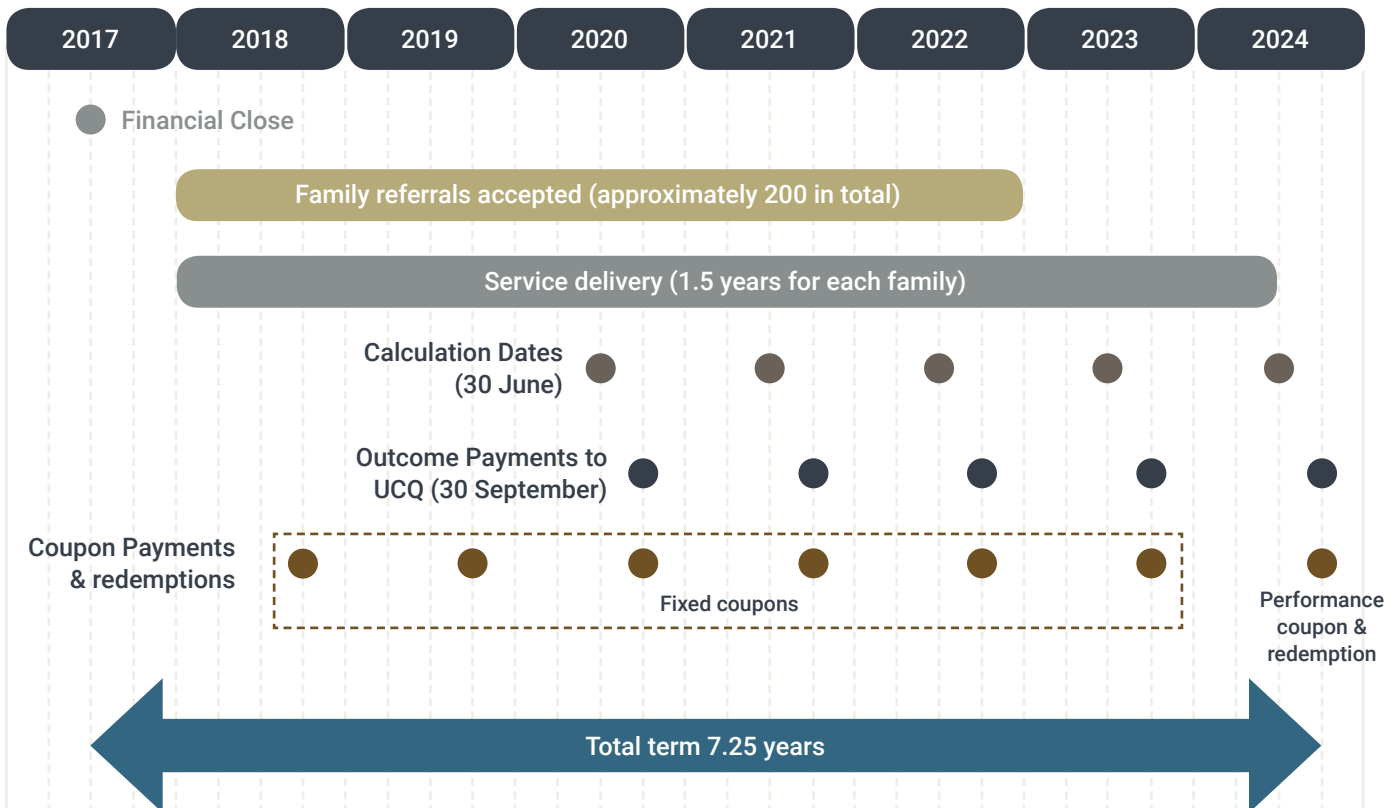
| 2017 | 2018 | 2019 | 2020 | 2021 | 2022 | 2023 | 2024 |
|---|---|---|---|---|---|---|---|

Financial Close

Family referrals accepted (approximately 200 in total)

Service delivery (1.5 years for each family)

Calculation Dates (30 June)

Outcome Payments to UCQ (30 September)

Coupon Payments & redemptions

Fixed coupons

Performance coupon & redemption

Total term 7.25 years